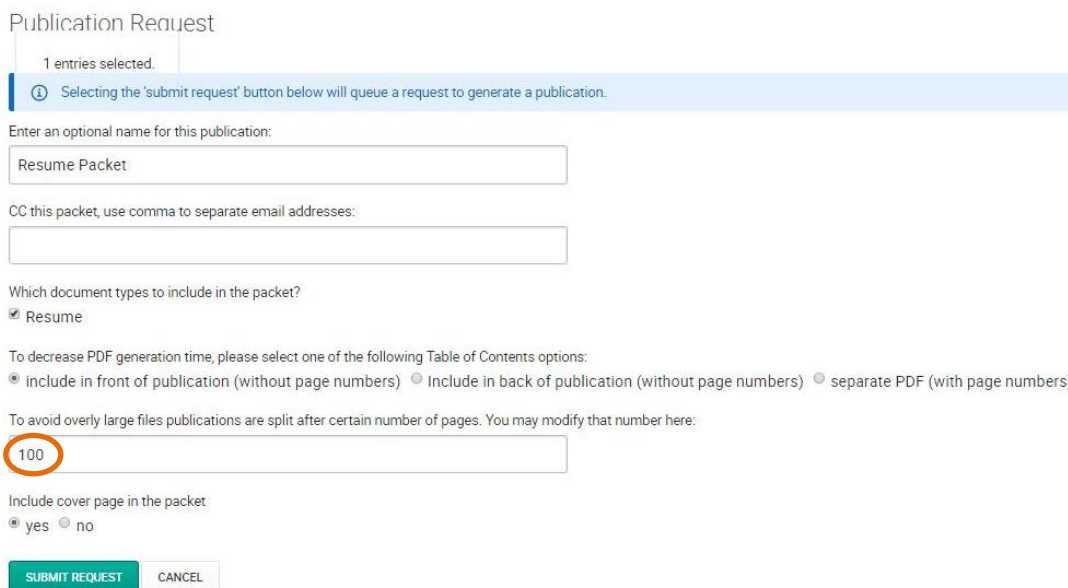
Publication Request

1 entries selected.

ⓘ Selecting the 'submit request' button below will queue a request to generate a publication.

Enter an optional name for this publication:

Resume Packet

CC this packet, use comma to separate email addresses:

Which document types to include in the packet?

Resume

To decrease PDF generation time, please select one of the following Table of Contents options:

include in front of publication (without page numbers) Include in back of publication (without page numbers) separate PDF (with page numbers

To avoid overly large files publications are split after certain number of pages. You may modify that number here:

100

Include cover page in the packet

yes no

SUBMIT REQUEST CANCEL